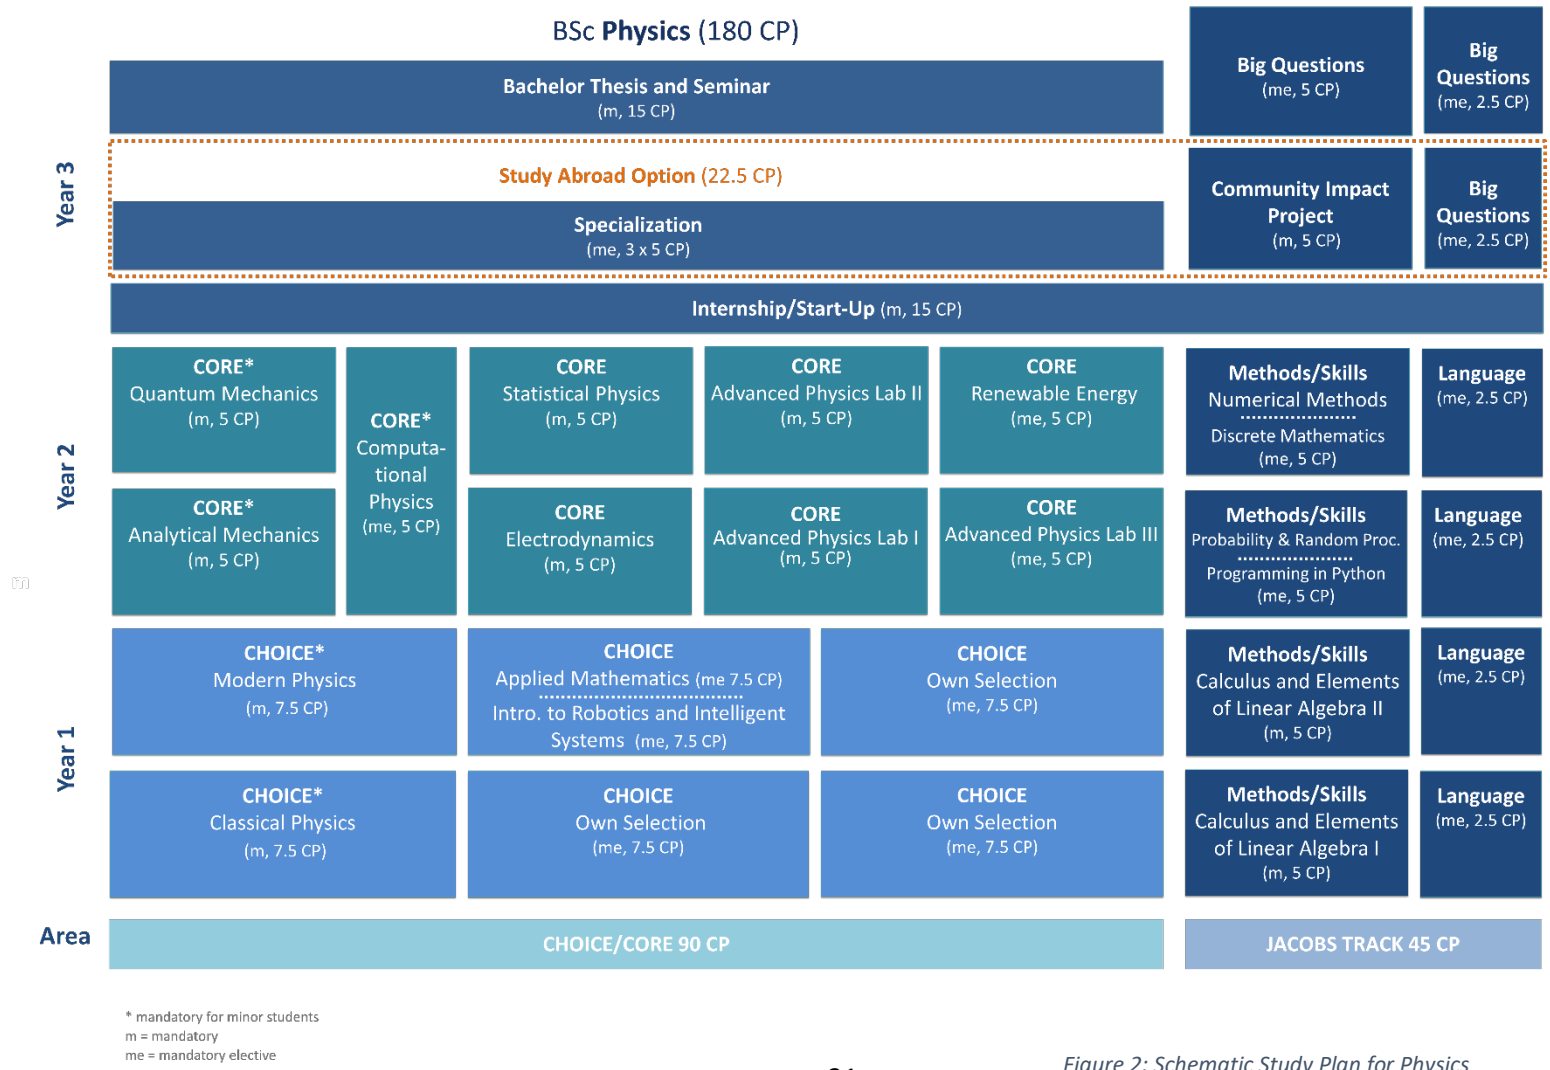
BSc Physics (180 CP)

Bachelor Thesis and Seminar
(m, 15 CP)

Big Questions
(me, 5 CP)

Big Questions
(me, 2.5 CP)

Year 3

Study Abroad Option (22.5 CP)

Specialization
(me, 3 x 5 CP)

Community Impact Project
(m, 5 CP)

Big Questions
(me, 2.5 CP)

Internship/Start-Up (m, 15 CP)

Year 2

CORE*
Quantum Mechanics
(m, 5 CP)

CORE*
Computational Physics
(me, 5 CP)

CORE
Statistical Physics
(m, 5 CP)

CORE
Advanced Physics Lab II
(m, 5 CP)

CORE
Renewable Energy
(me, 5 CP)

Methods/Skills
Numerical Methods
Discrete Mathematics
(me, 5 CP)

Language
(me, 2.5 CP)

CORE*
Analytical Mechanics
(m, 5 CP)

CORE
Electrodynamics
(m, 5 CP)

CORE
Advanced Physics Lab I
(m, 5 CP)

CORE
Advanced Physics Lab III
(me, 5 CP)

Methods/Skills
Probability & Random Proc.
Programming in Python
(me, 5 CP)

Language
(me, 2.5 CP)

Year 1

CHOICE*
Modern Physics
(m, 7.5 CP)

CHOICE
Applied Mathematics (me 7.5 CP)
Intro. to Robotics and Intelligent Systems (me, 7.5 CP)

CHOICE
Own Selection
(me, 7.5 CP)

Methods/Skills
Calculus and Elements of Linear Algebra II
(m, 5 CP)

Language
(me, 2.5 CP)

CHOICE*
Classical Physics
(m, 7.5 CP)

CHOICE
Own Selection
(me, 7.5 CP)

CHOICE
Own Selection
(me, 7.5 CP)

Methods/Skills
Calculus and Elements of Linear Algebra I
(m, 5 CP)

Language
(me, 2.5 CP)

Area

CHOICE/CORE 90 CP

JACOBS TRACK 45 CP

* mandatory for minor students
m = mandatory
me = mandatory elective

Figure 2: Schematic Study Plan for Physics